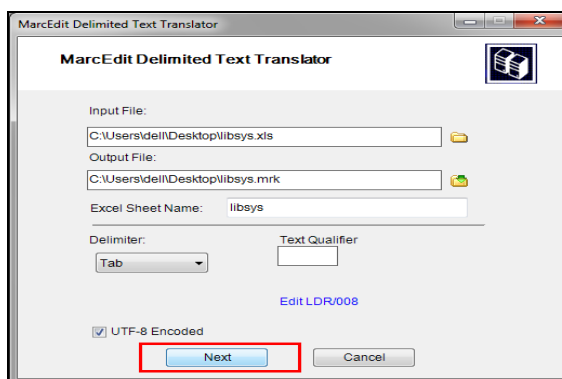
MarcEdit Delimited Text Translator

MarcEdit Delimited Text Translator

Input File:

C:\Users\dell\Desktop\libsys.xls

Output File:

C:\Users\dell\Desktop\libsys.mrk

Excel Sheet Name: libsys

Delimiter:

Tab

Text Qualifier

Edit LDR/008

UTF-8 Encoded

Next

Cancel